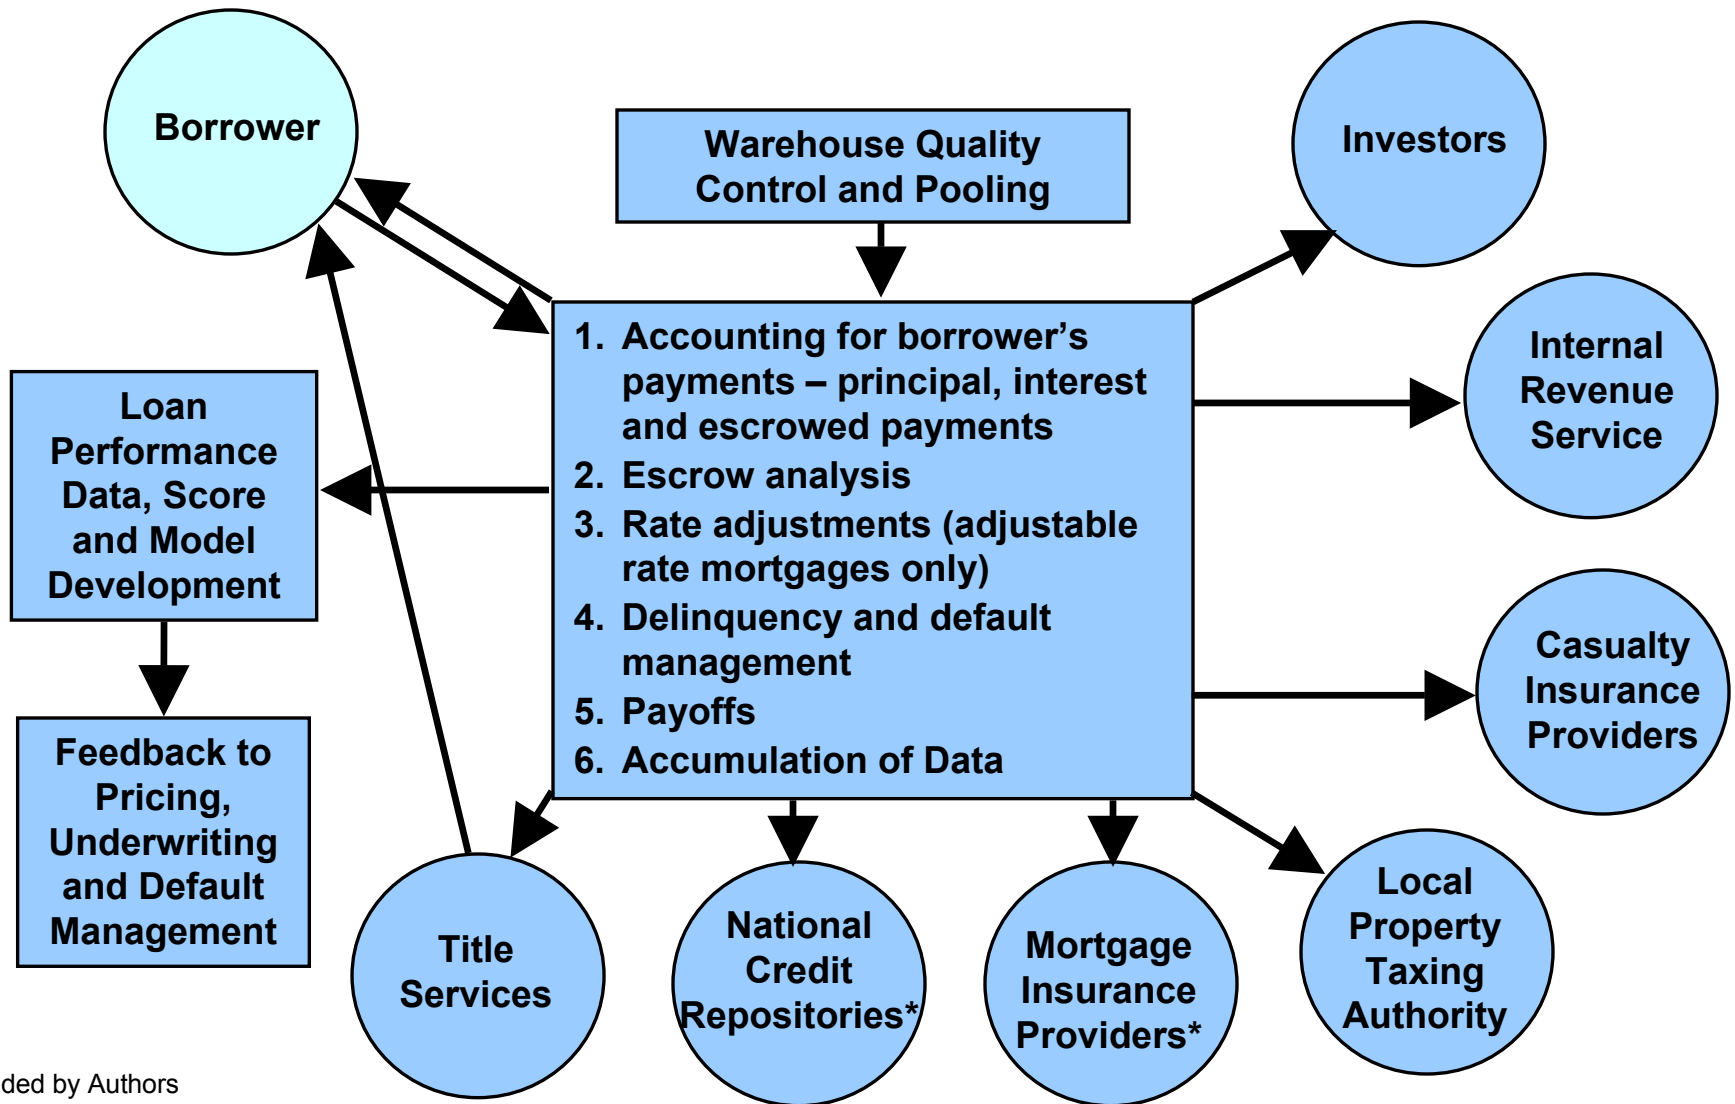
Borrower

Warehouse Quality Control and Pooling

Investors

1. Accounting for borrower's payments – principal, interest and escrowed payments
2. Escrow analysis
3. Rate adjustments (adjustable rate mortgages only)
4. Delinquency and default management
5. Payoffs
6. Accumulation of Data

Internal Revenue Service

Loan Performance Data, Score and Model Development

Casualty Insurance Providers

Feedback to Pricing, Underwriting and Default Management

Title Services

National Credit Repositories*

Mortgage Insurance Providers*

Local Property Taxing Authority

ded by Authors